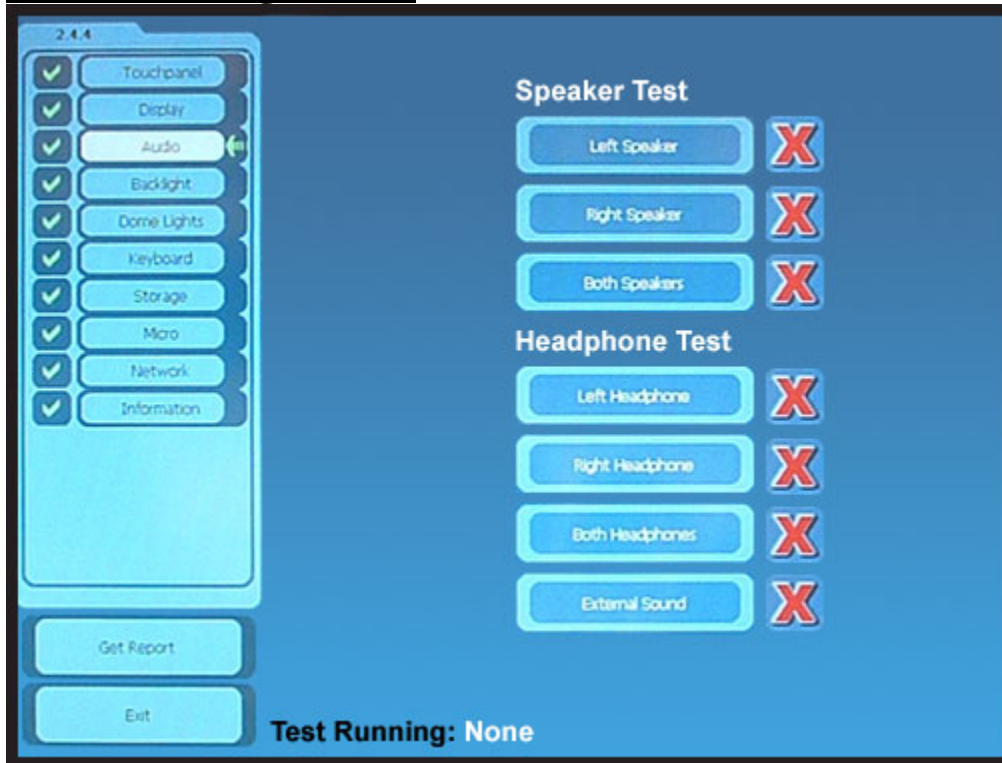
2.4.4

Touchpanel
Display
Audio
Backlight
Dome Lights
Keyboard
Storage
Micro
Network
Information

Get Report

Exit

Speaker Test

Left Speaker

Right Speaker

Both Speakers

Headphone Test

Left Headphone

Right Headphone

Both Headphones

External Sound

Test Running: None